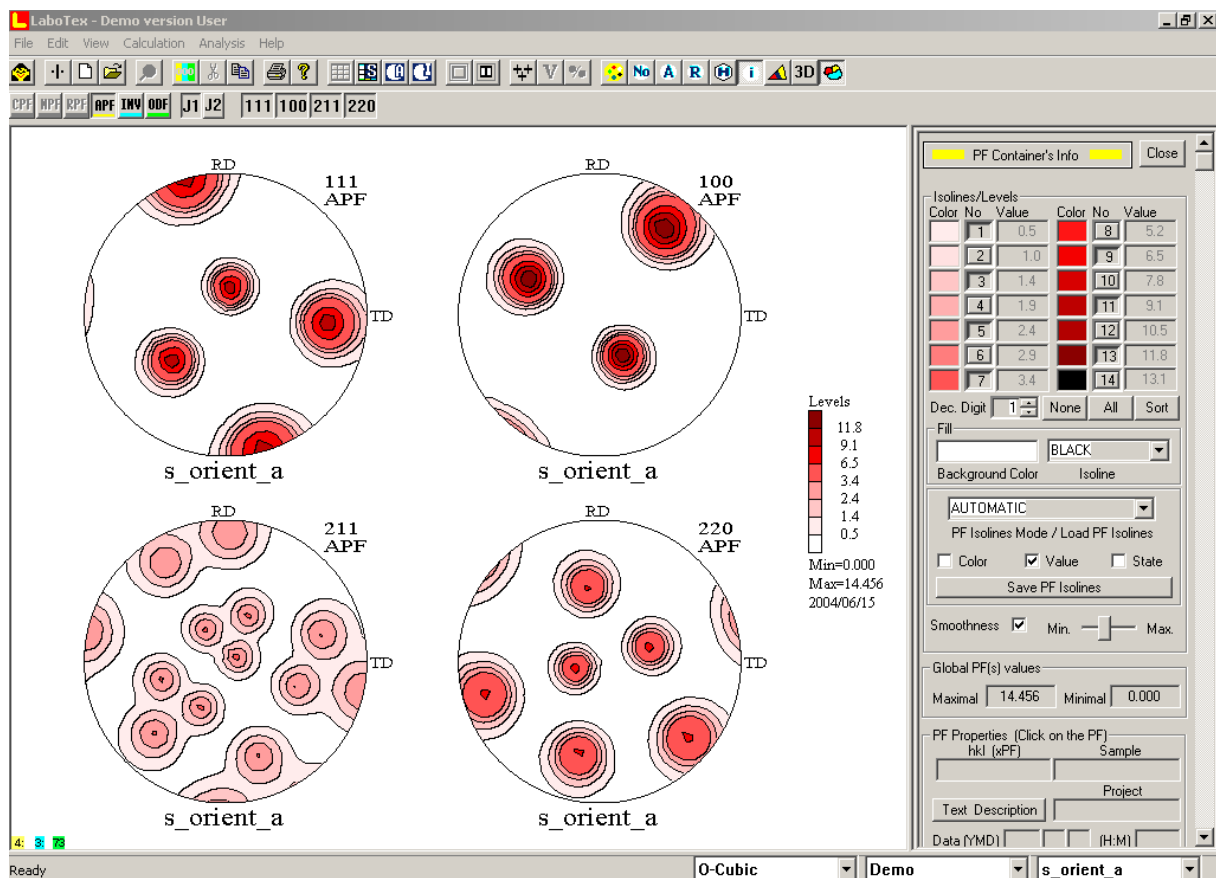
LaboTex - Demo version User

File Edit View Calculation Analysis Help

CPF NPF RPF APF INV ODF J1 J2 111 100 211 220

RD
111
APF
TD
s_orient_a

RD
100
APF
TD
s_orient_a

RD
211
APF
TD
s_orient_a

RD
220
APF
TD
s_orient_a

Levels
11.8
9.1
6.5
3.4
2.4
1.4
0.5
Min=0.000
Max=14.456
2004/06/15

PF Container's Info
Close

Isolines/Levels

| Color | No | Value | Color | No | Value |
|---|---|---|---|---|---|
| | 1 | 0.5 | | 8 | 5.2 |
| | 2 | 1.0 | | 9 | 6.5 |
| | 3 | 1.4 | | 10 | 7.8 |
| | 4 | 1.9 | | 11 | 9.1 |
| | 5 | 2.4 | | 12 | 10.5 |
| | 6 | 2.9 | | 13 | 11.8 |
| | 7 | 3.4 | | 14 | 13.1 |

Dec. Digit 1 None All Sort

Fill
BLACK
Background Color Isoline

AUTOMATIC
PF Isolines Mode / Load PF Isolines
Color Value State
Save PF Isolines

Smoothness Min. Max.

Global PF(s) values
Maximal 14.456 Minimal 0.000

PF Properties (Click on the PF)
hkl (xPF) Sample
Project
Text Description
Data (YMD) (H:M)

4: 3: 73

Ready
O-Cubic
Demo
s_orient_a